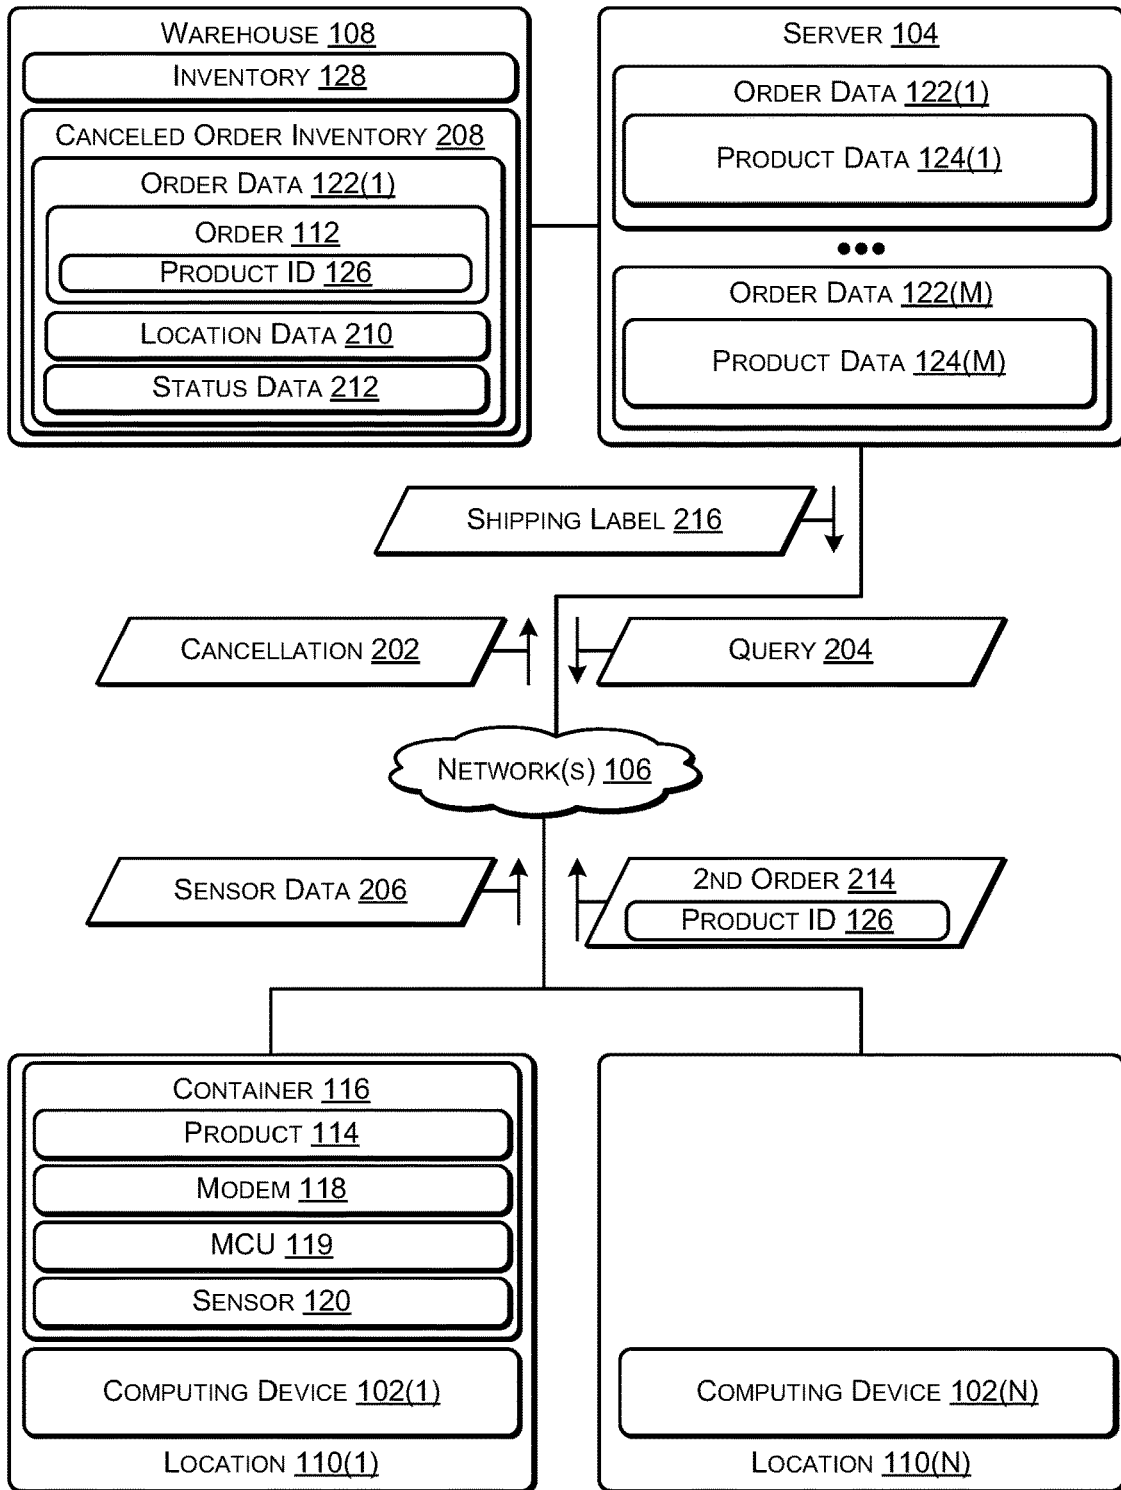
Warehouse 108
Inventory 128
Canceled Order Inventory 208
Order Data 122(1)
Order 112
Product ID 126
Location Data 210
Status Data 212

Server 104
Order Data 122(1)
Product Data 124(1)
Order Data 122(M)
Product Data 124(M)

Shipping Label 216

Cancellation 202

Query 204

Network(s) 106

Sensor Data 206

2nd Order 214
Product ID 126

Container 116
Product 114
Modem 118
MCU 119
Sensor 120
Computing Device 102(1)
Location 110(1)

Computing Device 102(N)
Location 110(N)